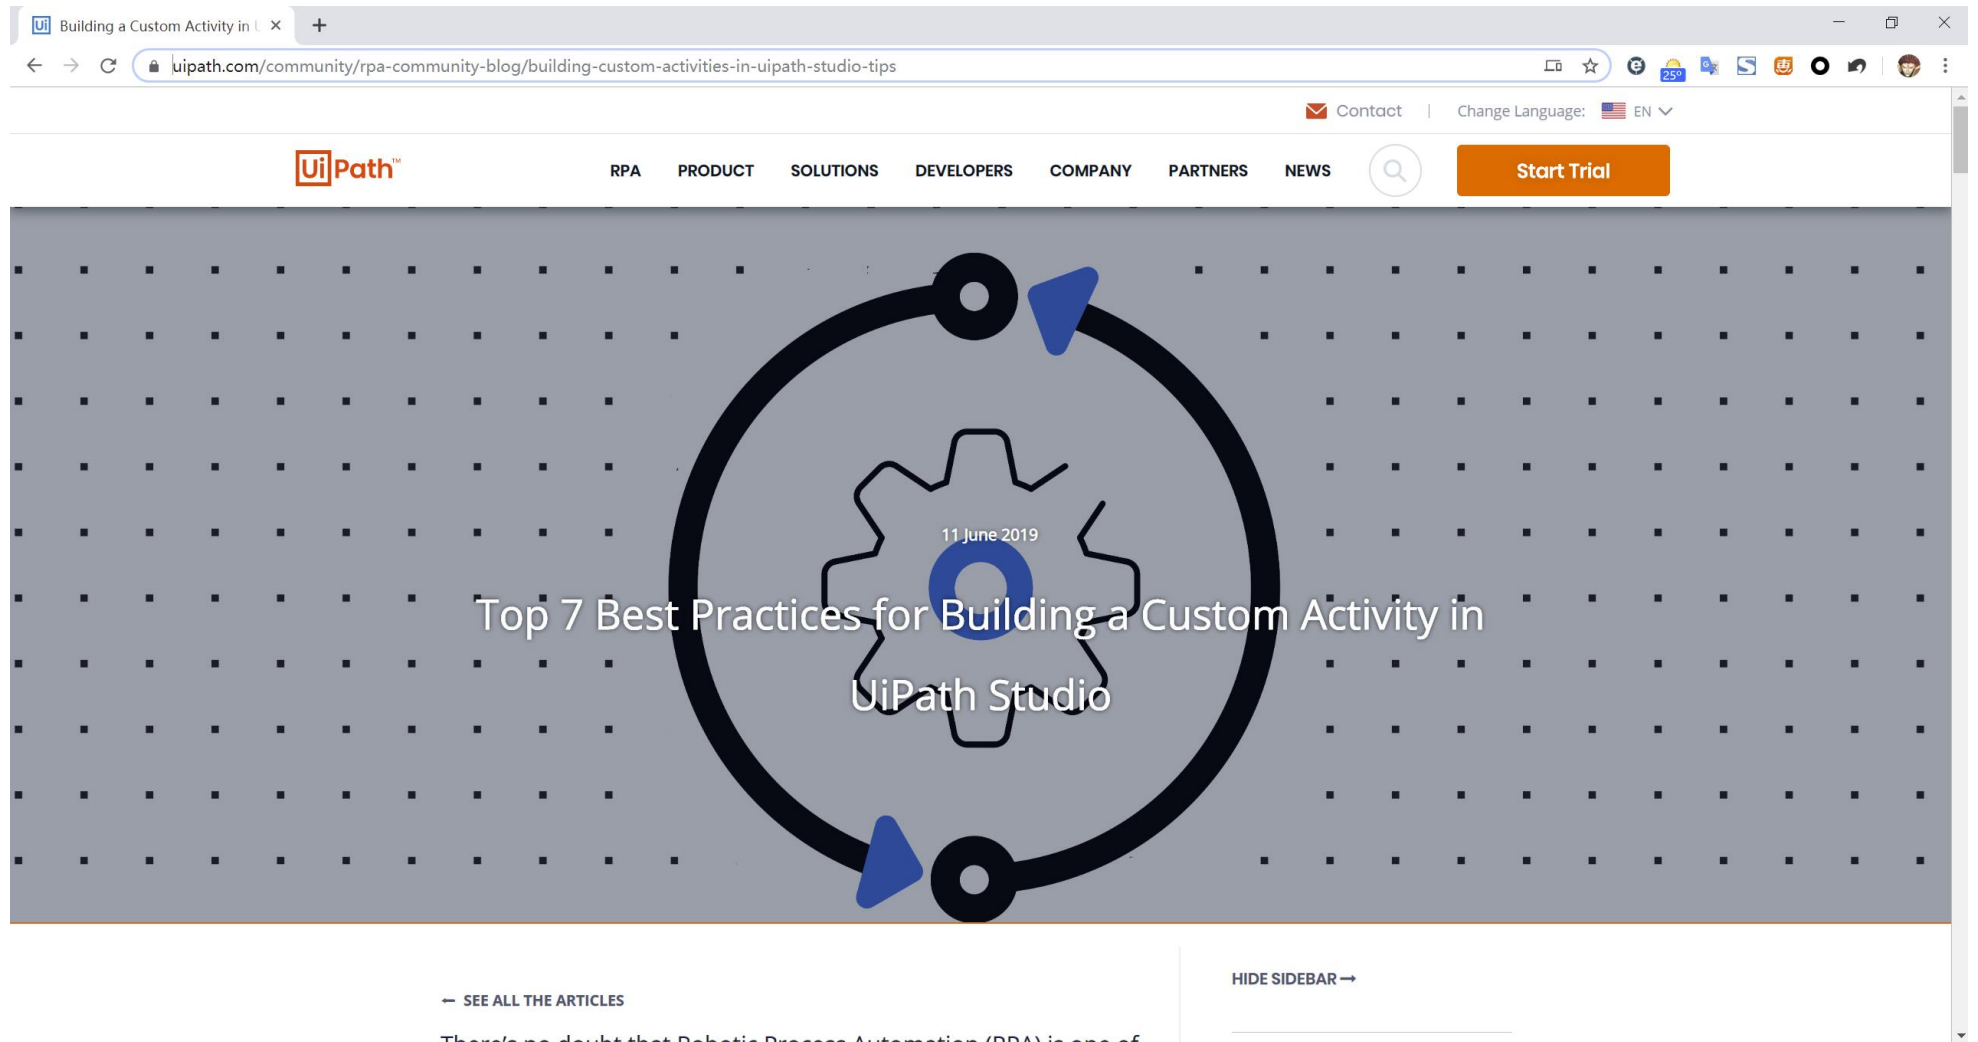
Building a Custom Activity in U ×

uipath.com/community/rpa-community-blog/building-custom-activities-in-uipath-studio-tips

25°

Contact | Change Language: EN

UiPath™

RPA PRODUCT SOLUTIONS DEVELOPERS COMPANY PARTNERS NEWS

Start Trial

11 June 2019

Top 7 Best Practices for Building a Custom Activity in UiPath Studio

← SEE ALL THE ARTICLES

HIDE SIDEBAR →

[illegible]